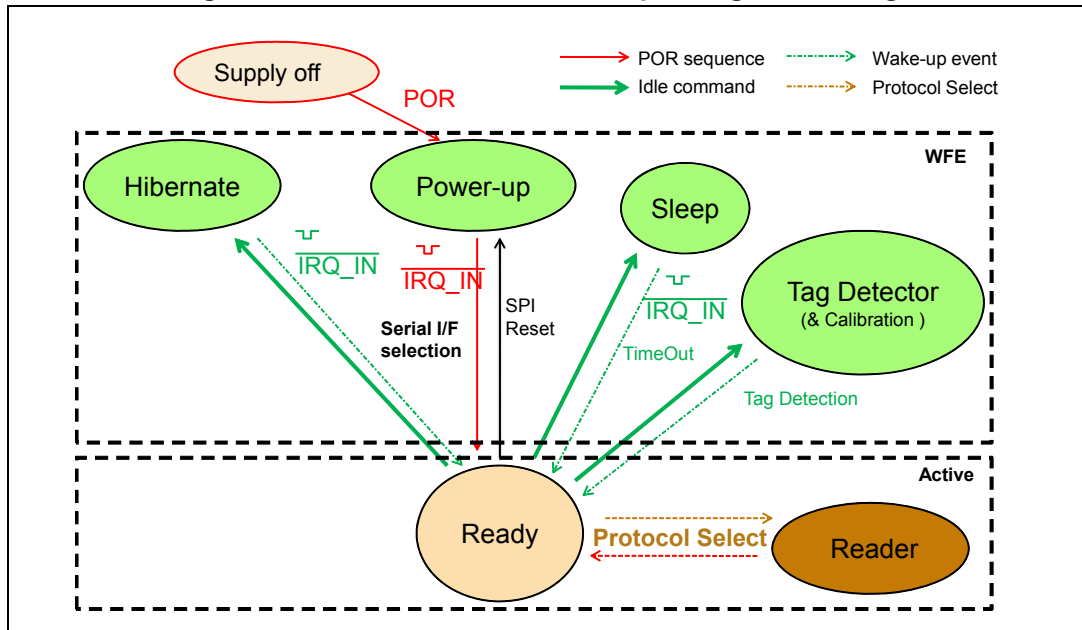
POR sequence
Idle command
Wake-up event
Protocol Select

Supply off
POR
WFE
Hibernate
Power-up
Sleep
Tag Detector
(& Calibration )
$\overline{\text{IRQ\_IN}}$
$\overline{\text{IRQ\_IN}}$
$\overline{\text{IRQ\_IN}}$
Serial I/F selection
SPI Reset
TimeOut
Tag Detection
Active
Ready
Protocol Select
Reader